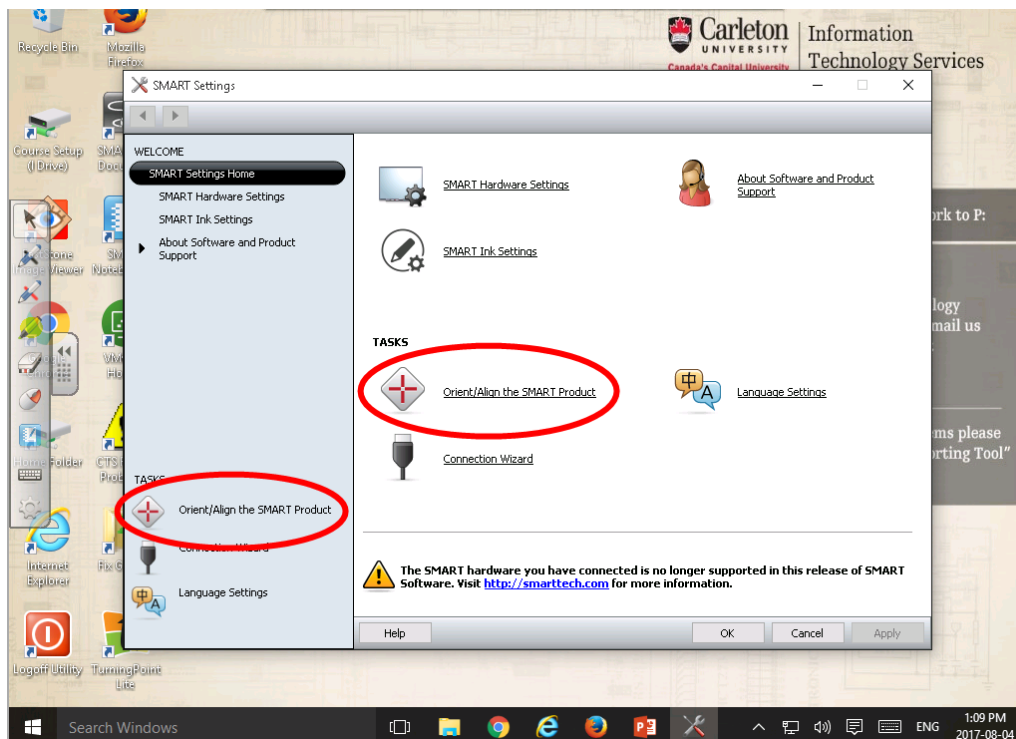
Recycle Bin

Mozilla Firefox

Carleton UNIVERSITY
Canada's Capital University

Information Technology Services

SMART Settings

WELCOME
SMART Settings Home
SMART Hardware Settings
SMART Ink Settings
About Software and Product Support

TASKS
Orient/Align the SMART Product
Connection Wizard
Language Settings

SMART Hardware Settings

About Software and Product Support

SMART Ink Settings

TASKS

Orient/Align the SMART Product

Language Settings

Connection Wizard

The SMART hardware you have connected is no longer supported in this release of SMART Software. Visit http://smarttech.com for more information.

Help

OK

Cancel

Apply

Course Setup (I Drive)

Home Folder

CTS Prob

Internet Explorer

Logoff Utility

TurningPoint Live

rk to P:

logy
mail us

ms please
rting Tool"

Search Windows

ENG

1:09 PM
2017-08-04